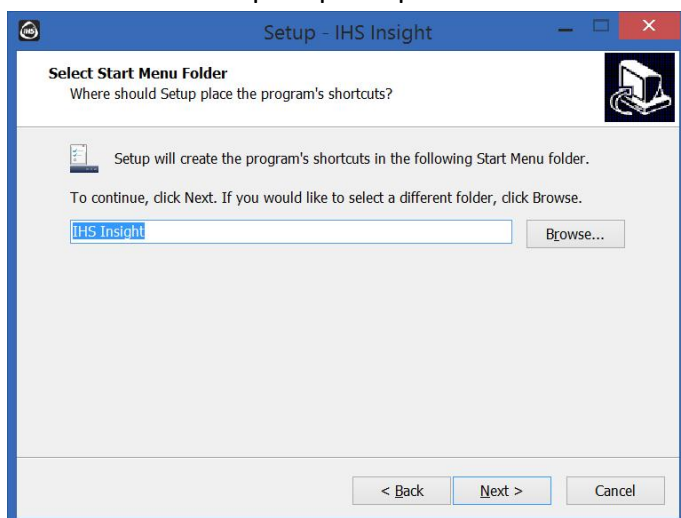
Setup - IHS Insight

Select Start Menu Folder
Where should Setup place the program's shortcuts?

Setup will create the program's shortcuts in the following Start Menu folder.

To continue, click Next. If you would like to select a different folder, click Browse.

IHS Insight

Browse...

< Back

Next >

Cancel